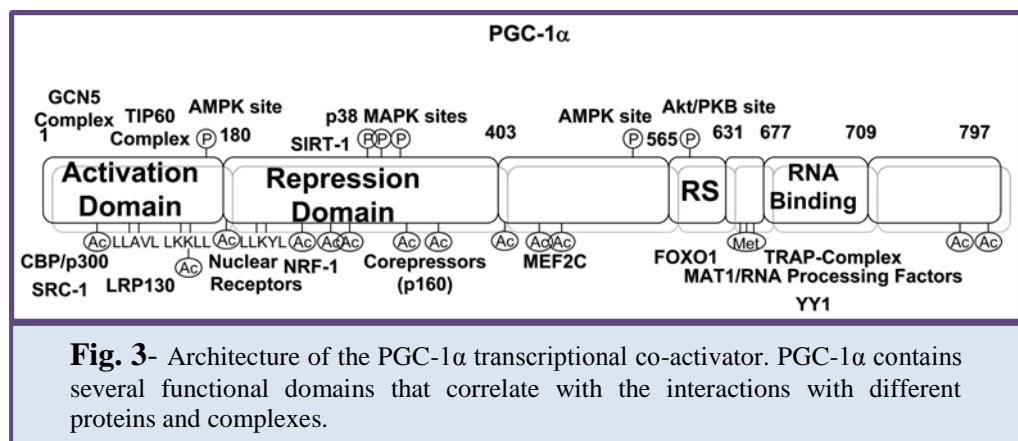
PGC-1α

GCN5 Complex 1

TIP60 Complex

AMPK site P 180

SIRT-1

p38 MAPK sites P P P

403

AMPK site P 565

Akt/PKB site P 631

677

709

797

Activation Domain

Repression Domain

RS

RNA Binding

Ac LLAVL LKKLL Ac LLKYL Ac Ac Ac Ac Ac Ac Ac Ac Ac

Ac

Met

Ac Ac

CBP/p300

SRC-1

LRP130

Nuclear Receptors

NRF-1

Corepressors (p160)

MEF2C

FOXO1

TRAP-Complex

MAT1/RNA Processing Factors

YY1

**Fig. 3**- Architecture of the PGC-1α transcriptional co-activator. PGC-1α contains several functional domains that correlate with the interactions with different proteins and complexes.